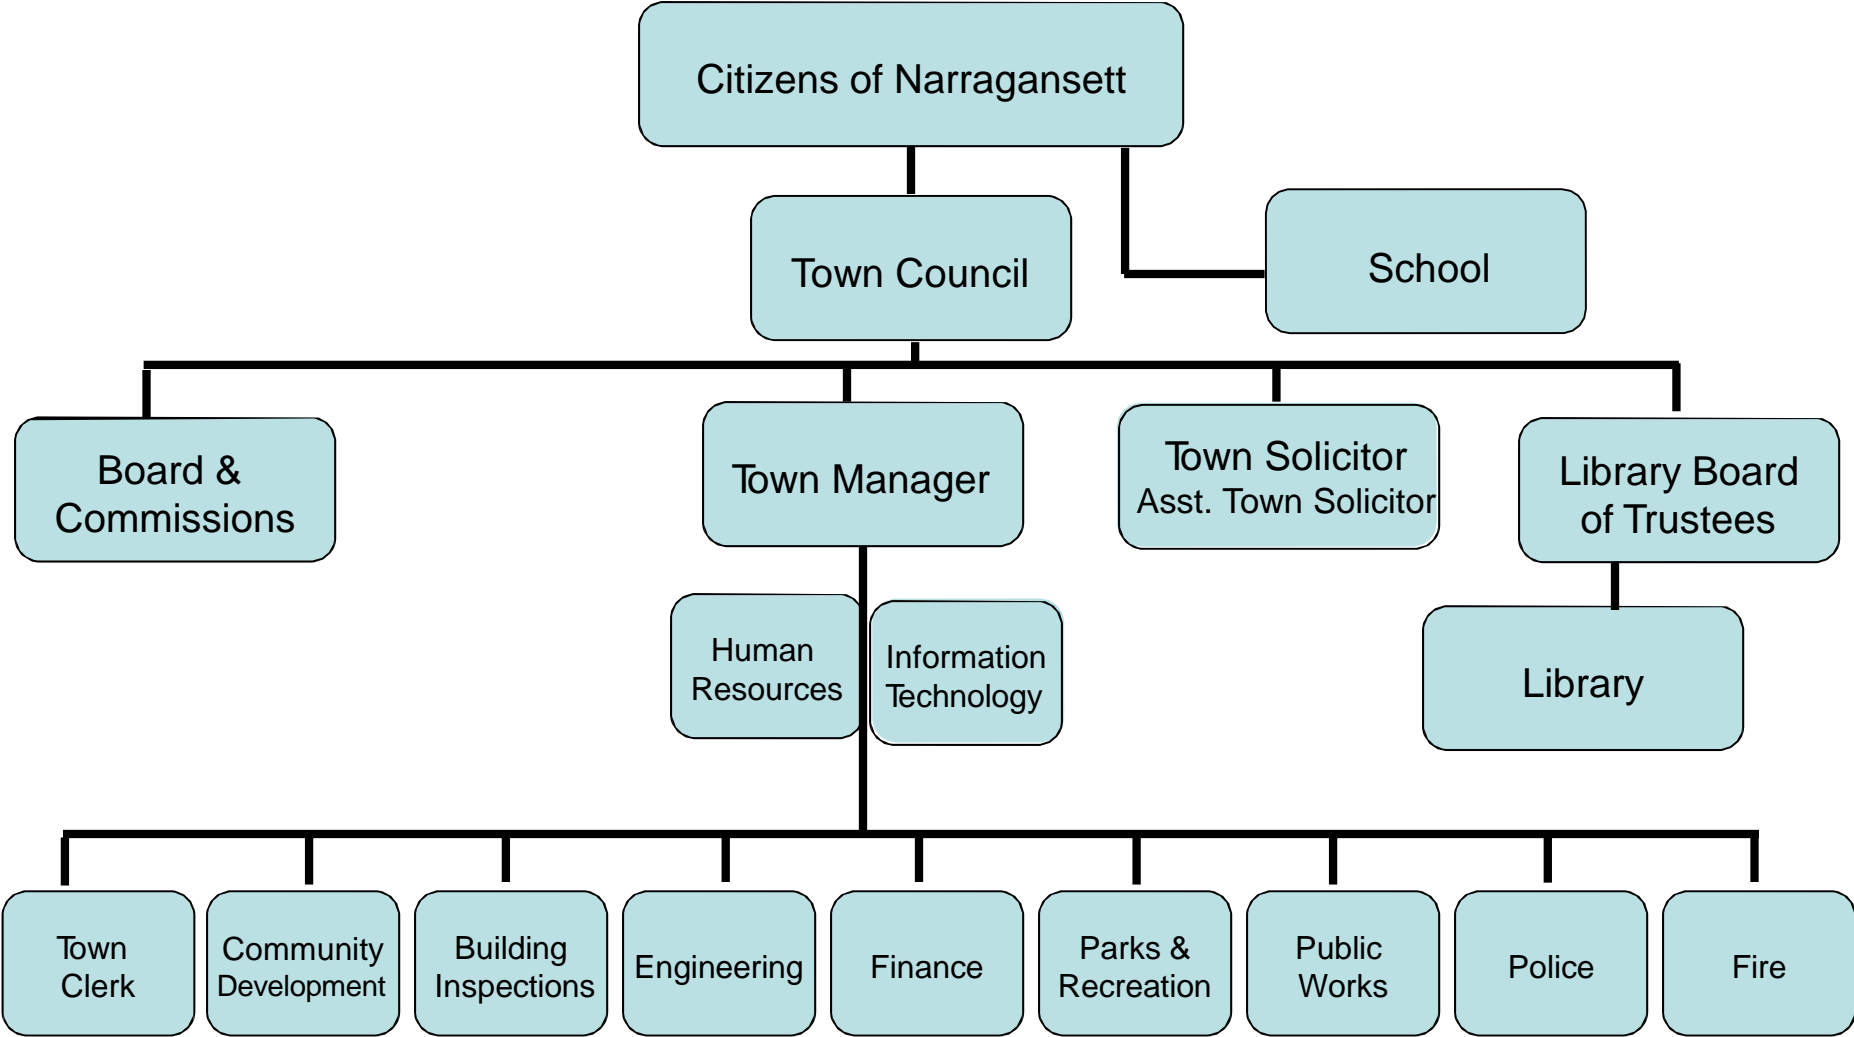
Citizens of Narragansett

Town Council

School

Board & Commissions

Town Manager

Town Solicitor
Asst. Town Solicitor

Library Board of Trustees

Human Resources

Information Technology

Library

Town Clerk

Community Development

Building Inspections

Engineering

Finance

Parks & Recreation

Public Works

Police

Fire